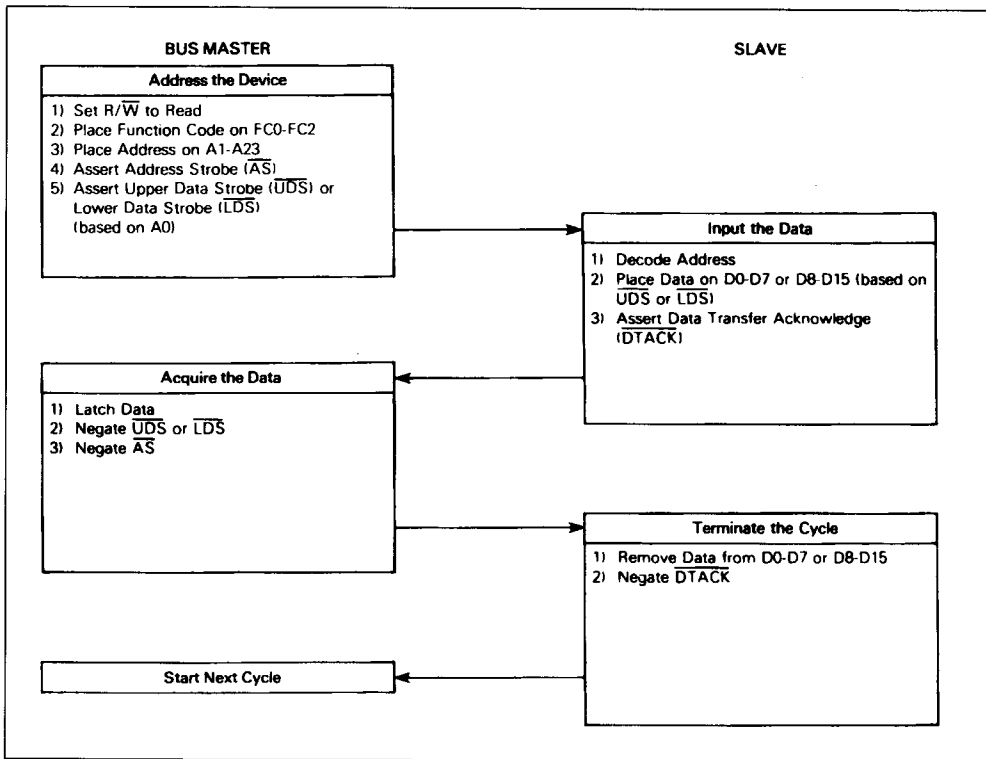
BUS MASTER

SLAVE

Address the Device

1) Set R/$\overline{W}$ to Read
2) Place Function Code on FC0-FC2
3) Place Address on A1-A23
4) Assert Address Strobe ($\overline{AS}$)
5) Assert Upper Data Strobe ($\overline{UDS}$) or Lower Data Strobe ($\overline{LDS}$) (based on A0)

Input the Data

1) Decode Address
2) Place Data on D0-D7 or D8-D15 (based on $\overline{UDS}$ or $\overline{LDS}$)
3) Assert Data Transfer Acknowledge ($\overline{DTACK}$)

Acquire the Data

1) Latch Data
2) Negate $\overline{UDS}$ or $\overline{LDS}$
3) Negate $\overline{AS}$

Terminate the Cycle

1) Remove Data from D0-D7 or D8-D15
2) Negate $\overline{DTACK}$

Start Next Cycle